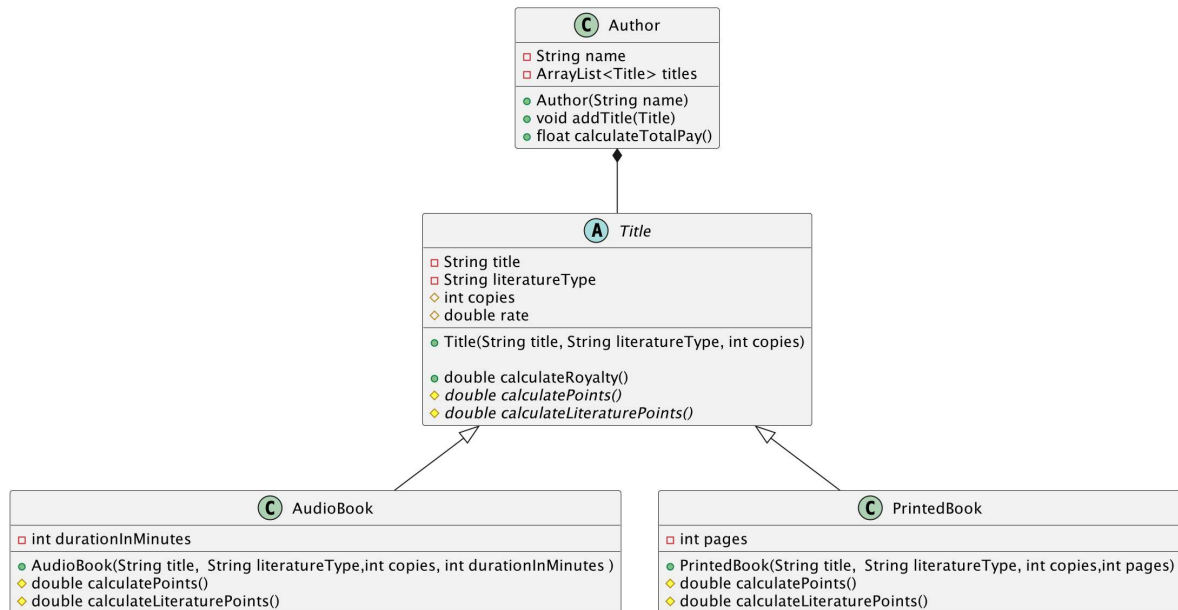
C Author

String name
ArrayList<Title> titles

Author(String name)
void addTitle(Title)
float calculateTotalPay()

A Title

String title
String literatureType
int copies
double rate

Title(String title, String literatureType, int copies)

double calculateRoyalty()
double calculatePoints()
double calculateLiteraturePoints()

C AudioBook

int durationInMinutes

AudioBook(String title, String literatureType,int copies, int durationInMinutes )
double calculatePoints()
double calculateLiteraturePoints()

C PrintedBook

int pages

PrintedBook(String title, String literatureType, int copies,int pages)
double calculatePoints()
double calculateLiteraturePoints()